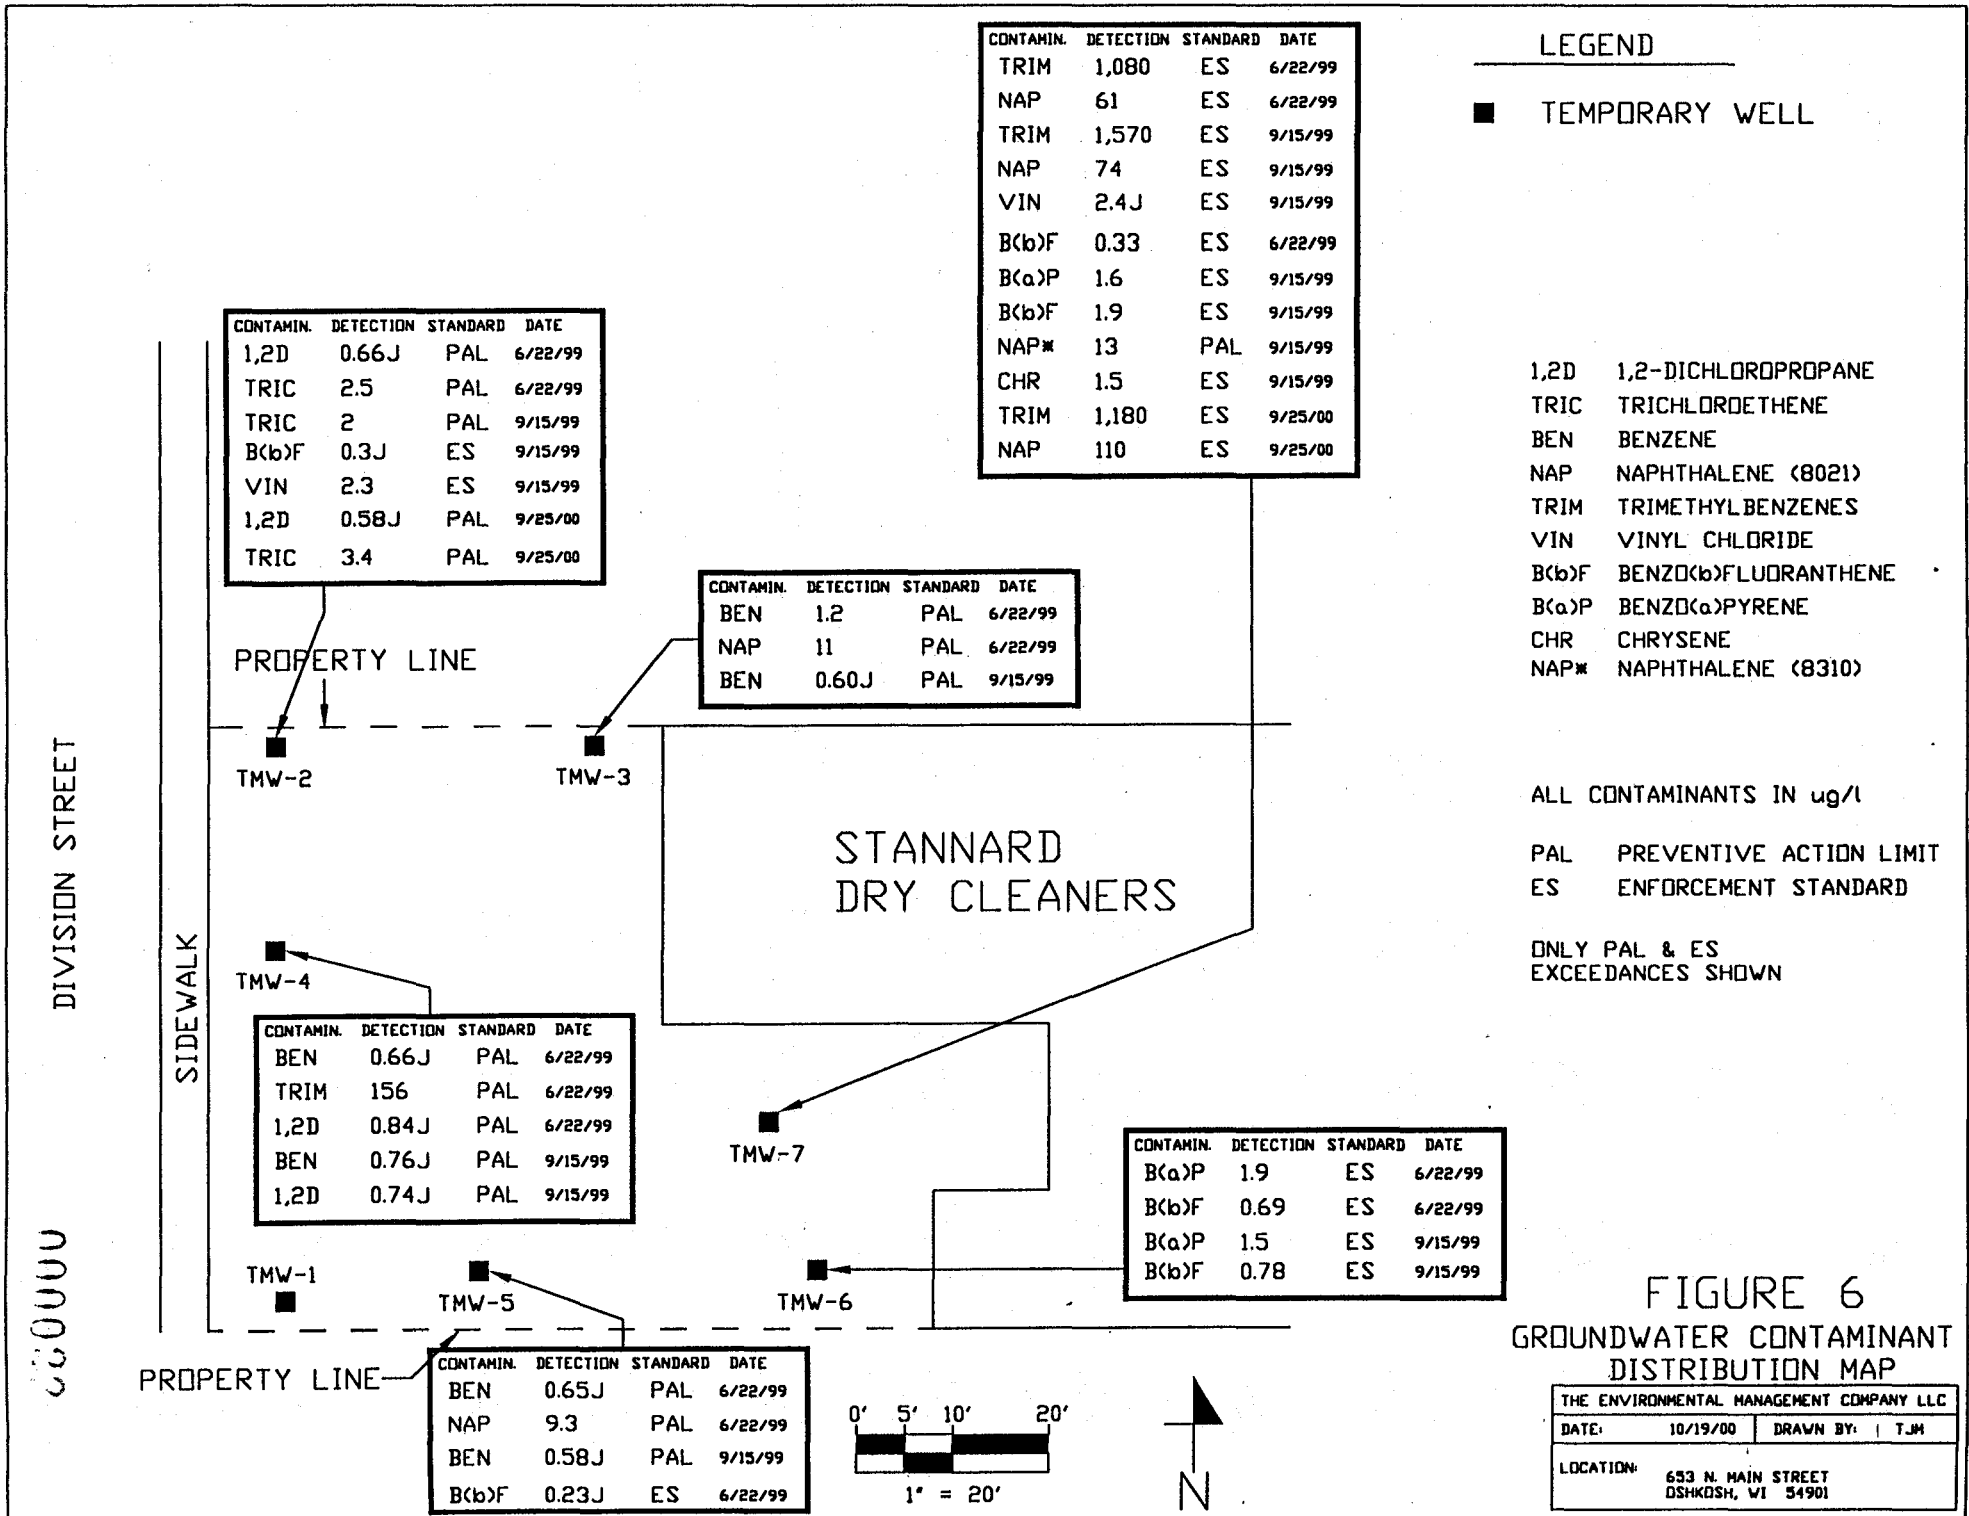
| CONTAMIN. | DETECTION | STANDARD | DATE |
|---|---|---|---|
| TRIM | 1,080 | ES | 6/22/99 |
| NAP | 61 | ES | 6/22/99 |
| TRIM | 1,570 | ES | 9/15/99 |
| NAP | 74 | ES | 9/15/99 |
| VIN | 2.4J | ES | 9/15/99 |
| B(b)F | 0.33 | ES | 6/22/99 |
| B(a)P | 1.6 | ES | 9/15/99 |
| B(b)F | 1.9 | ES | 9/15/99 |
| NAP* | 13 | PAL | 9/15/99 |
| CHR | 1.5 | ES | 9/15/99 |
| TRIM | 1,180 | ES | 9/25/00 |
| NAP | 110 | ES | 9/25/00 |

LEGEND

■ TEMPORARY WELL

| CONTAMIN. | DETECTION | STANDARD | DATE |
|---|---|---|---|
| 1,2D | 0.66J | PAL | 6/22/99 |
| TRIC | 2.5 | PAL | 6/22/99 |
| TRIC | 2 | PAL | 9/15/99 |
| B(b)F | 0.3J | ES | 9/15/99 |
| VIN | 2.3 | ES | 9/15/99 |
| 1,2D | 0.58J | PAL | 9/25/00 |
| TRIC | 3.4 | PAL | 9/25/00 |

1,2D 1,2-DICHLOROPROPANE
TRIC TRICHLOROETHENE
BEN BENZENE
NAP NAPHTHALENE (8021)
TRIM TRIMETHYLBENZENES
VIN VINYL CHLORIDE
B(b)F BENZO(b)FLUORANTHENE
B(a)P BENZO(a)PYRENE
CHR CHRYSENE
NAP* NAPHTHALENE (8310)

| CONTAMIN. | DETECTION | STANDARD | DATE |
|---|---|---|---|
| BEN | 1.2 | PAL | 6/22/99 |
| NAP | 11 | PAL | 6/22/99 |
| BEN | 0.60J | PAL | 9/15/99 |

PROPERTY LINE

TMW-2

TMW-3

ALL CONTAMINANTS IN ug/l

PAL PREVENTIVE ACTION LIMIT
ES ENFORCEMENT STANDARD

ONLY PAL & ES EXCEEDANCES SHOWN

DIVISION STREET

SIDEWALK

STANNARD DRY CLEANERS

TMW-4

| CONTAMIN. | DETECTION | STANDARD | DATE |
|---|---|---|---|
| BEN | 0.66J | PAL | 6/22/99 |
| TRIM | 156 | PAL | 6/22/99 |
| 1,2D | 0.84J | PAL | 6/22/99 |
| BEN | 0.76J | PAL | 9/15/99 |
| 1,2D | 0.74J | PAL | 9/15/99 |

TMW-7

| CONTAMIN. | DETECTION | STANDARD | DATE |
|---|---|---|---|
| B(a)P | 1.9 | ES | 6/22/99 |
| B(b)F | 0.69 | ES | 6/22/99 |
| B(a)P | 1.5 | ES | 9/15/99 |
| B(b)F | 0.78 | ES | 9/15/99 |

TMW-1

TMW-5

TMW-6

FIGURE 6
GROUNDWATER CONTAMINANT DISTRIBUTION MAP

000000

PROPERTY LINE

| CONTAMIN. | DETECTION | STANDARD | DATE |
|---|---|---|---|
| BEN | 0.65J | PAL | 6/22/99 |
| NAP | 9.3 | PAL | 6/22/99 |
| BEN | 0.58J | PAL | 9/15/99 |
| B(b)F | 0.23J | ES | 6/22/99 |

0' 5' 10' 20'
1" = 20'

N

THE ENVIRONMENTAL MANAGEMENT COMPANY LLC
DATE: 10/19/00 DRAWN BY: TJM
LOCATION: 653 N. MAIN STREET OSHKOSH, WI 54901